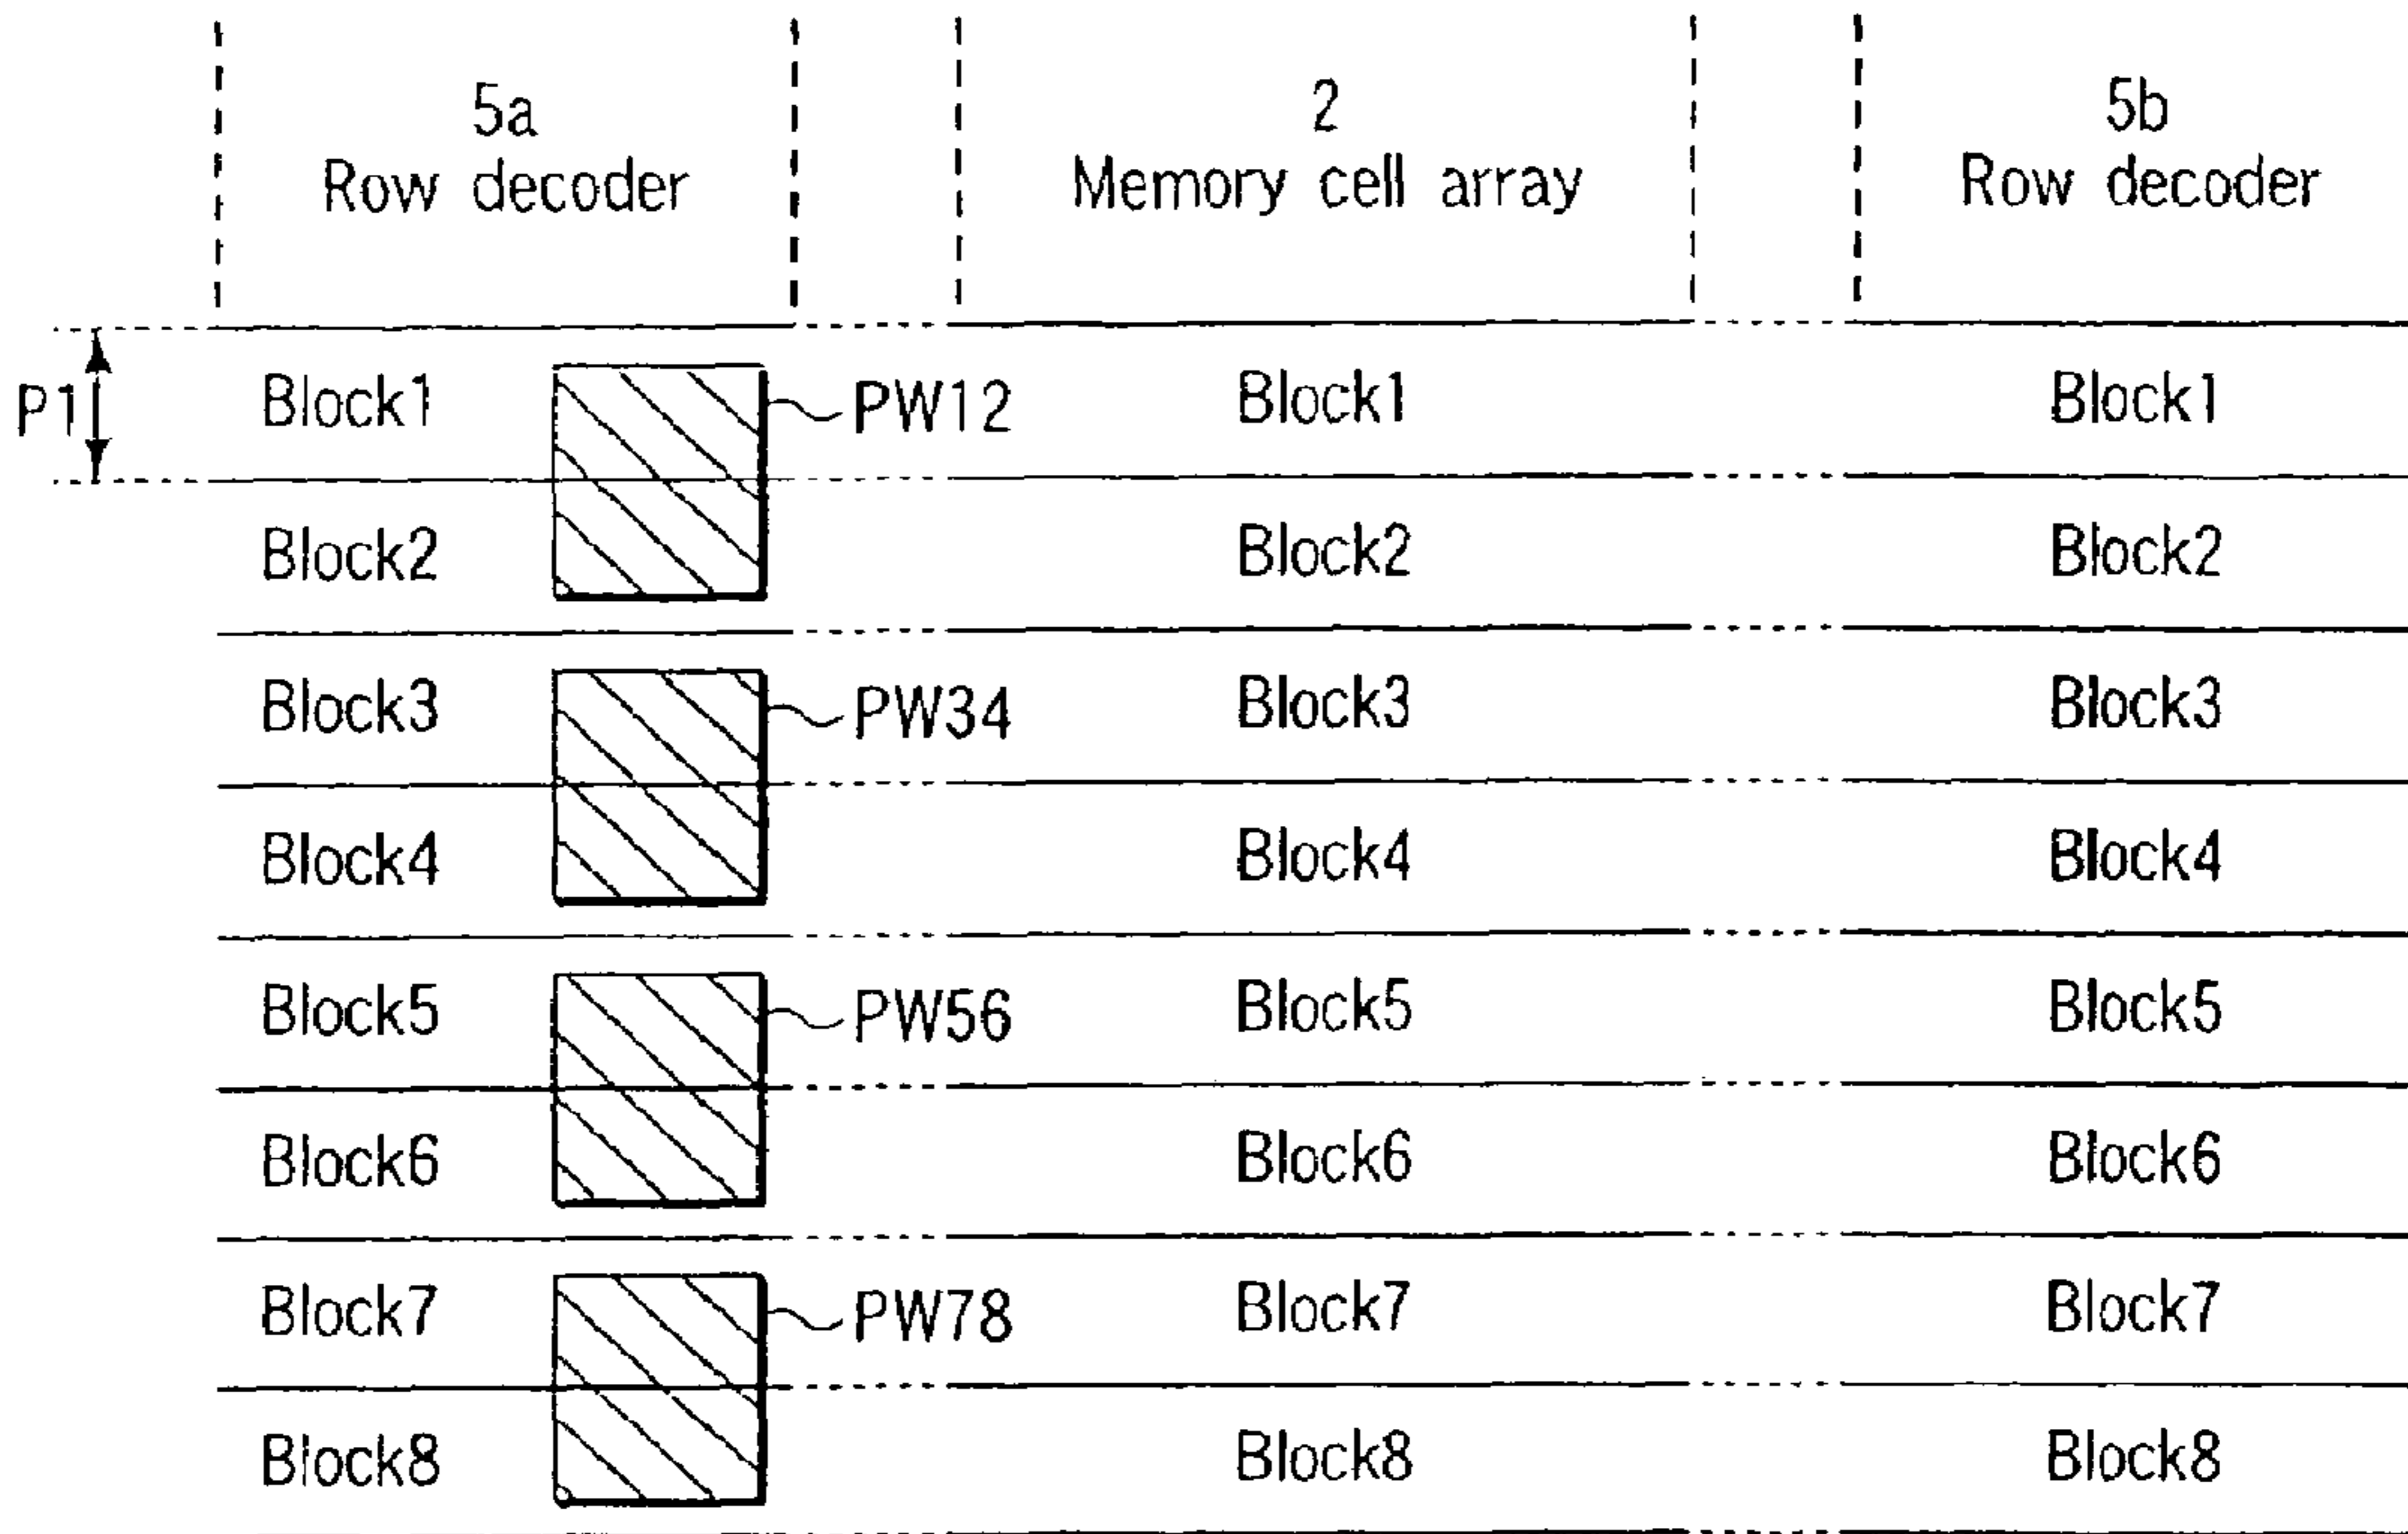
5a
Row decoder

2
Memory cell array

5b
Row decoder

P1

Block1 PW12 Block1 Block1

Block2 Block2 Block2

Block3 PW34 Block3 Block3

Block4 Block4 Block4

Block5 PW56 Block5 Block5

Block6 Block6 Block6

Block7 PW78 Block7 Block7

Block8 Block8 Block8